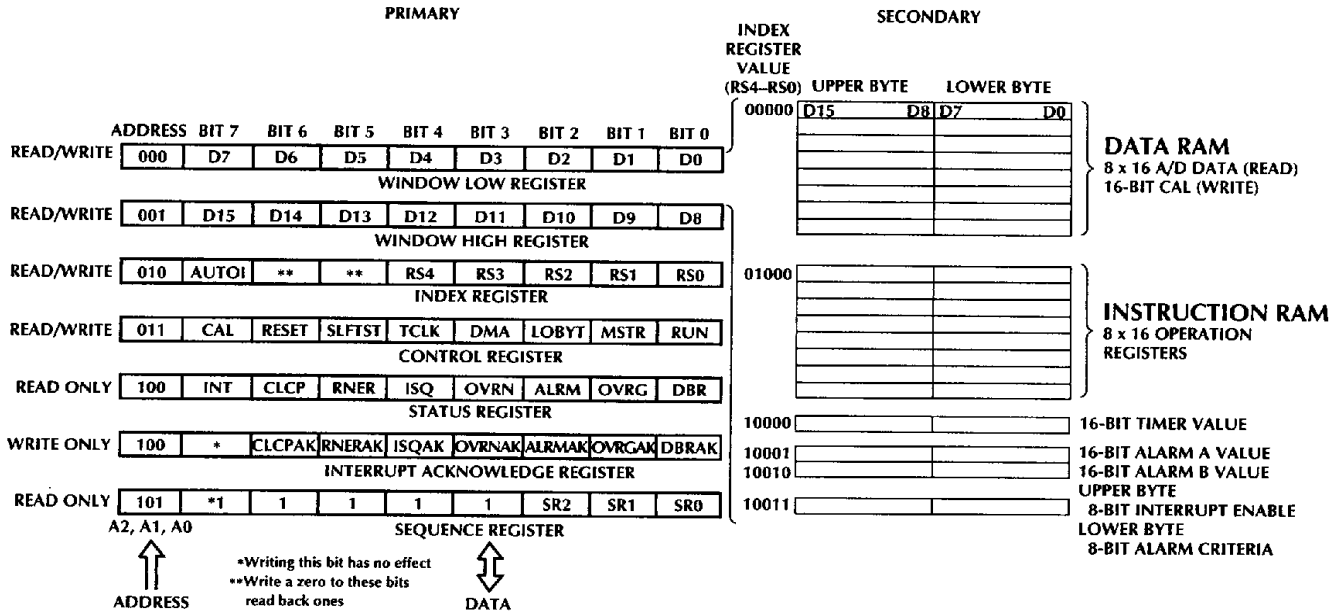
PRIMARY

ADDRESS BIT 7 BIT 6 BIT 5 BIT 4 BIT 3 BIT 2 BIT 1 BIT 0

| | ADDRESS | BIT 7 | BIT 6 | BIT 5 | BIT 4 | BIT 3 | BIT 2 | BIT 1 | BIT 0 |
|---|---|---|---|---|---|---|---|---|---|
| READ/WRITE | 000 | D7 | D6 | D5 | D4 | D3 | D2 | D1 | D0 |

WINDOW LOW REGISTER

| | | | | | | | | | |
|---|---|---|---|---|---|---|---|---|---|
| READ/WRITE | 001 | D15 | D14 | D13 | D12 | D11 | D10 | D9 | D8 |

WINDOW HIGH REGISTER

| | | | | | | | | | |
|---|---|---|---|---|---|---|---|---|---|
| READ/WRITE | 010 | AUTOI | ** | ** | RS4 | RS3 | RS2 | RS1 | RS0 |

INDEX REGISTER

| | | | | | | | | | |
|---|---|---|---|---|---|---|---|---|---|
| READ/WRITE | 011 | CAL | RESET | SLFTST | TCLK | DMA | LOBYT | MSTR | RUN |

CONTROL REGISTER

| | | | | | | | | | |
|---|---|---|---|---|---|---|---|---|---|
| READ ONLY | 100 | INT | CLCP | RNER | ISQ | OVRN | ALRM | OVRG | DBR |

STATUS REGISTER

| | | | | | | | | | |
|---|---|---|---|---|---|---|---|---|---|
| WRITE ONLY | 100 | * | CLCPAK | RNERAK | ISQAK | OVRNAK | ALRMAK | OVRGAK | DBRAK |

INTERRUPT ACKNOWLEDGE REGISTER

| | | | | | | | | | |
|---|---|---|---|---|---|---|---|---|---|
| READ ONLY | 101 | *1 | 1 | 1 | 1 | 1 | SR2 | SR1 | SR0 |

A2, A1, A0
SEQUENCE REGISTER

ADDRESS

*Writing this bit has no effect
**Write a zero to these bits read back ones

DATA

SECONDARY

INDEX REGISTER VALUE (RS4–RS0) UPPER BYTE LOWER BYTE

00000 D15 D8 D7 D0

DATA RAM
8 x 16 A/D DATA (READ)
16-BIT CAL (WRITE)

01000

INSTRUCTION RAM
8 x 16 OPERATION REGISTERS

10000 16-BIT TIMER VALUE

10001 16-BIT ALARM A VALUE
10010 16-BIT ALARM B VALUE

10011 UPPER BYTE
8-BIT INTERRUPT ENABLE
LOWER BYTE
8-BIT ALARM CRITERIA